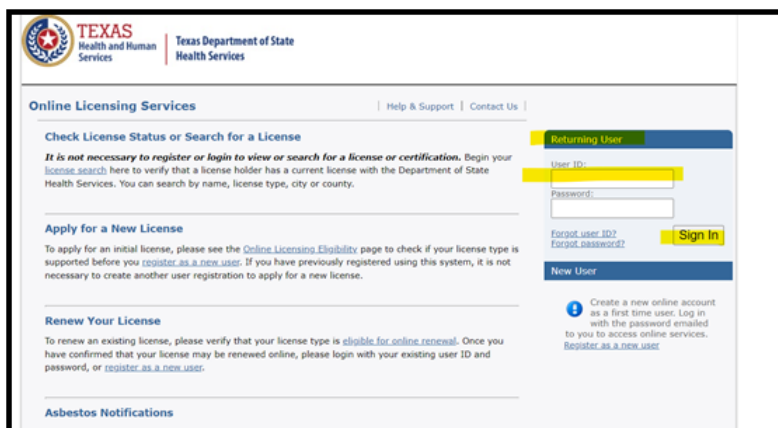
TEXAS
Health and Human Services

Texas Department of State Health Services

Online Licensing Services

| Help & Support | Contact Us |

Check License Status or Search for a License

*It is not necessary to register or login to view or search for a license or certification.* Begin your license search here to verify that a license holder has a current license with the Department of State Health Services. You can search by name, license type, city or county.

Apply for a New License

To apply for an initial license, please see the Online Licensing Eligibility page to check if your license type is supported before you register as a new user. If you have previously registered using this system, it is not necessary to create another user registration to apply for a new license.

Renew Your License

To renew an existing license, please verify that your license type is eligible for online renewal. Once you have confirmed that your license may be renewed online, please login with your existing user ID and password, or register as a new user.

Asbestos Notifications

Returning User

User ID:

Password:

Forgot user ID?
Forgot password?

Sign In

New User

Create a new online account as a first time user. Log in with the password emailed to you to access online services.
Register as a new user